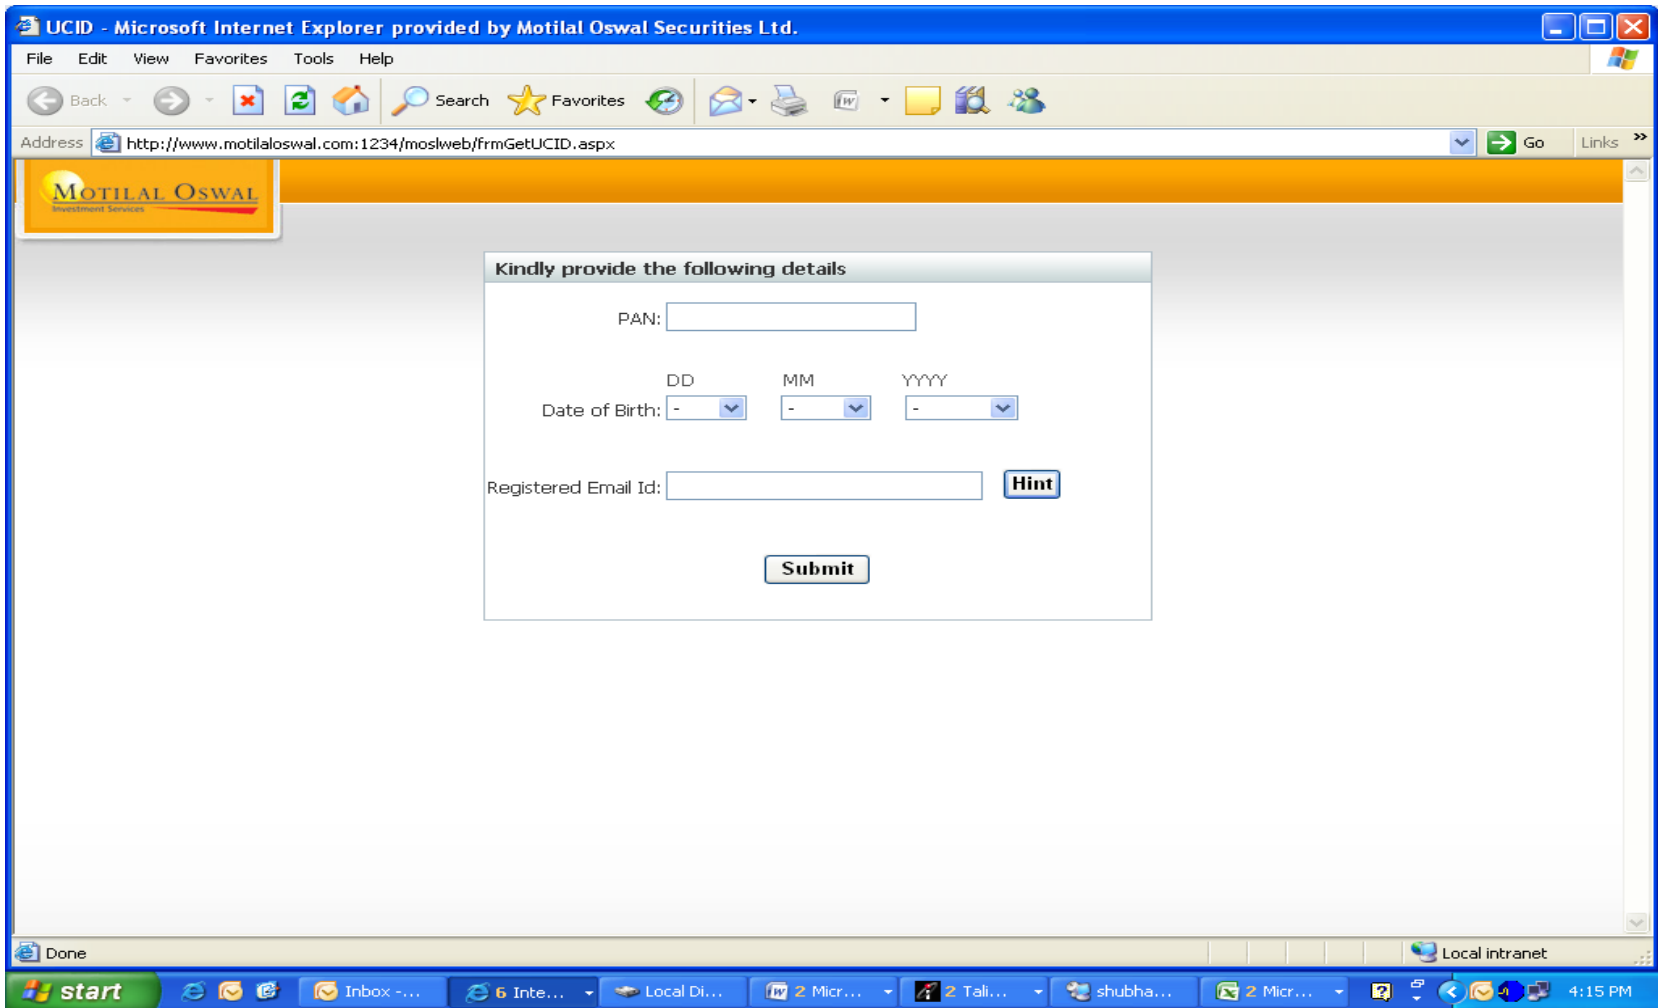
UCID - Microsoft Internet Explorer provided by Motilal Oswal Securities Ltd.

File Edit View Favorites Tools Help

Back Search Favorites

Address http://www.motilaloswal.com:1234/moslweb/frmGetUCID.aspx Go Links

MOTILAL OSWAL
Investment Services

Kindly provide the following details

PAN:

DD MM YYYY
Date of Birth: - - -

Registered Email Id: Hint

Submit

Done Local intranet

start Inbox -... 6 Inte... Local Di... 2 Micr... 2 Tali... shubha... 2 Micr... 4:15 PM